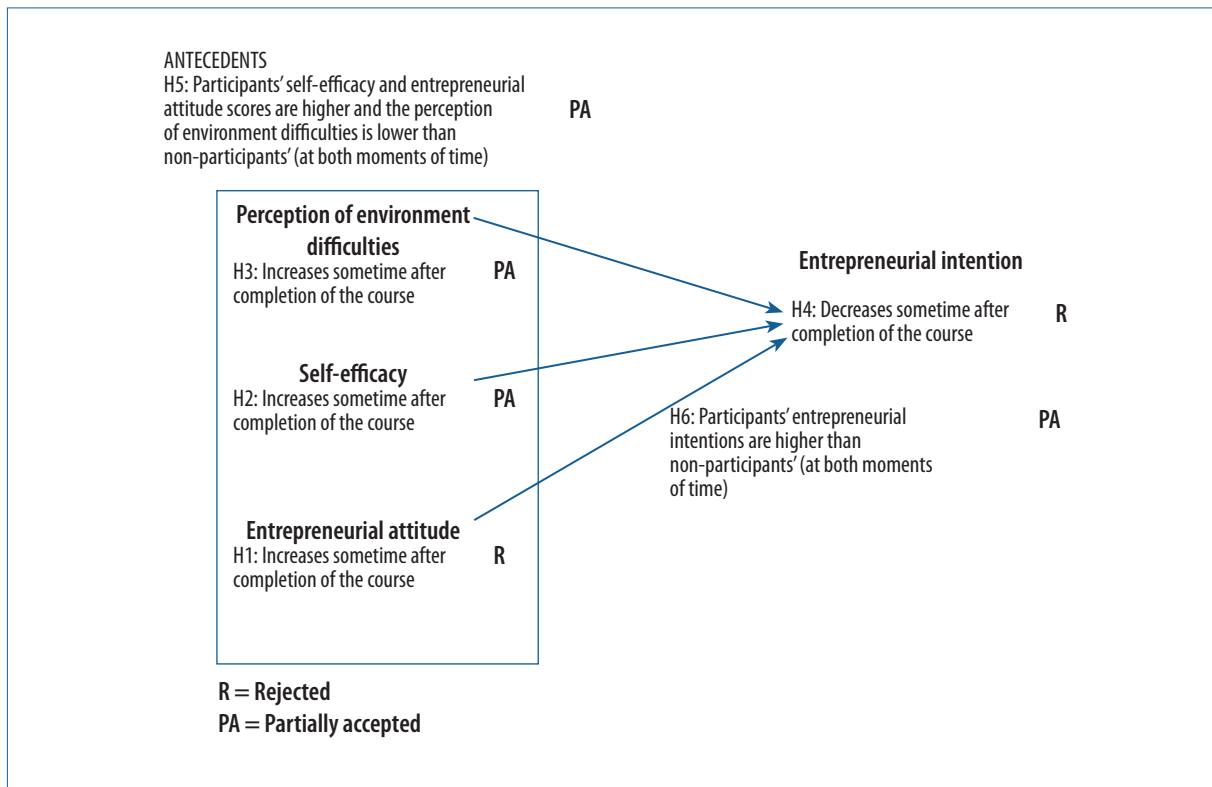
ANTECEDENTS
H5: Participants' self-efficacy and entrepreneurial attitude scores are higher and the perception of environment difficulties is lower than non-participants' (at both moments of time)

PA

Perception of environment difficulties
H3: Increases sometime after completion of the course

PA

Self-efficacy
H2: Increases sometime after completion of the course

PA

Entrepreneurial attitude
H1: Increases sometime after completion of the course

R

Entrepreneurial intention
H4: Decreases sometime after completion of the course

R

H6: Participants' entrepreneurial intentions are higher than non-participants' (at both moments of time)

PA

R = Rejected
PA = Partially accepted